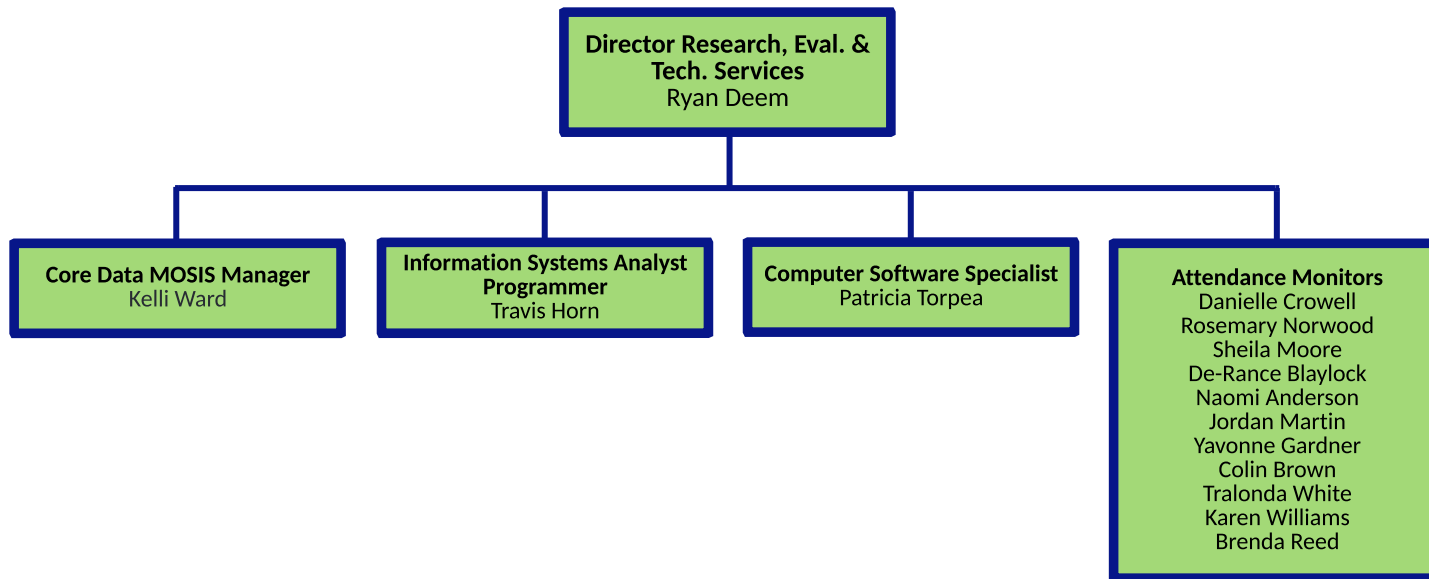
Director Research, Eval. & Tech. Services
Ryan Deem

Core Data MOSIS Manager
Kelli Ward

Information Systems Analyst Programmer
Travis Horn

Computer Software Specialist
Patricia Torpea

Attendance Monitors
Danielle Crowell
Rosemary Norwood
Sheila Moore
De-Rance Blaylock
Naomi Anderson
Jordan Martin
Yavonne Gardner
Colin Brown
Tralonda White
Karen Williams
Brenda Reed